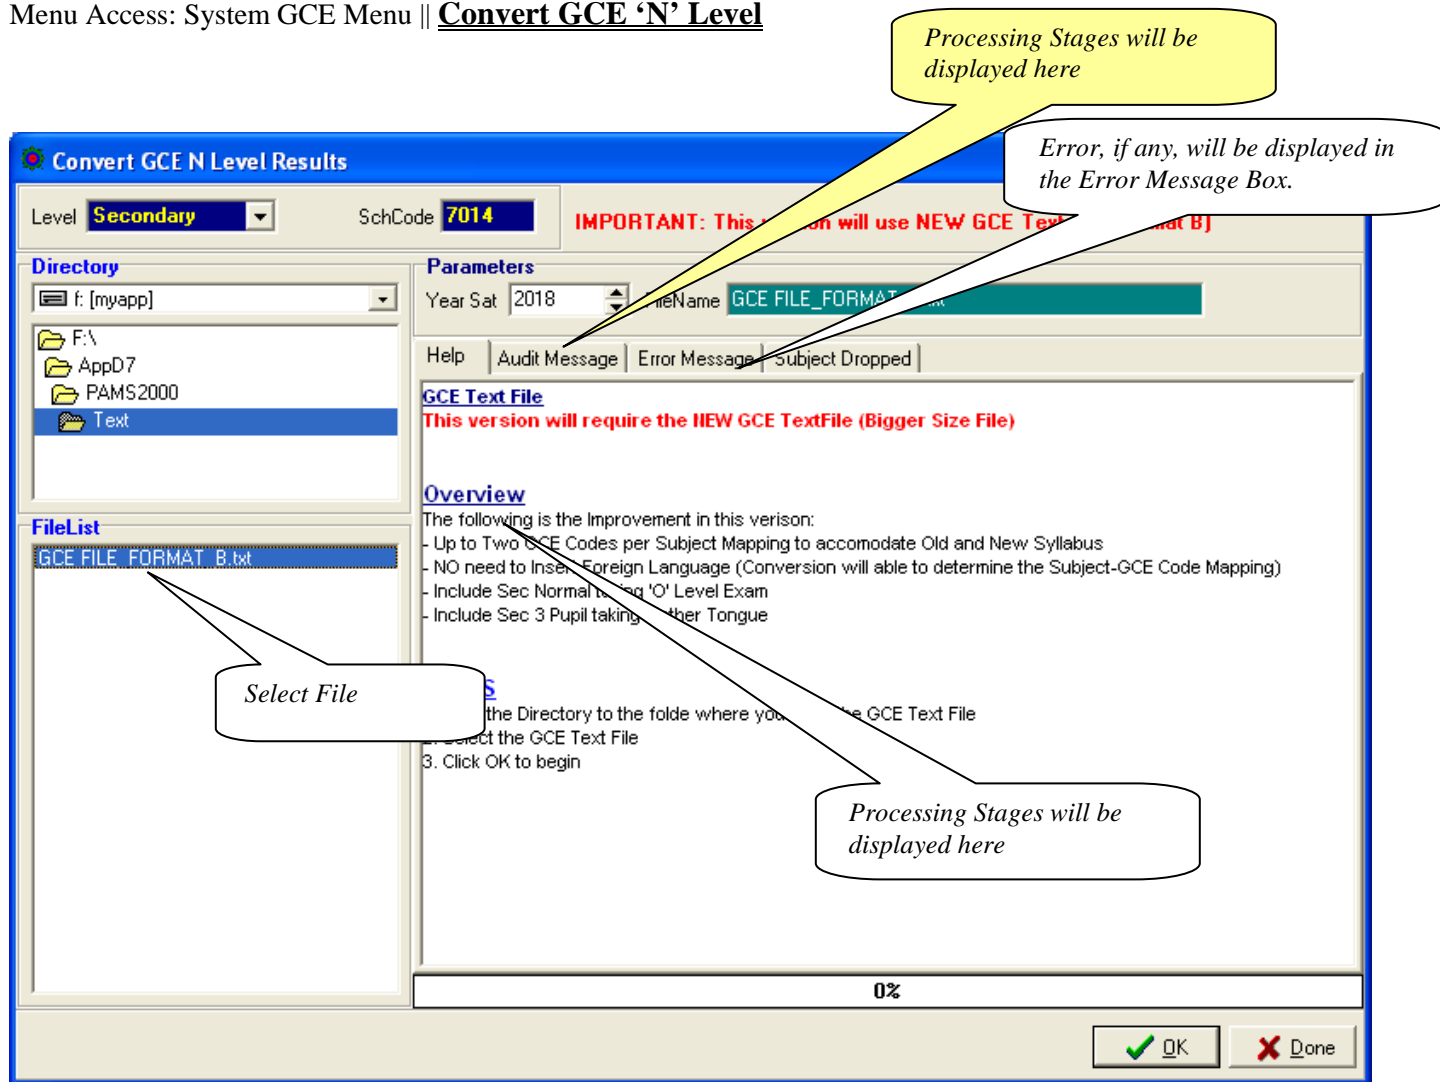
Menu Access: System GCE Menu || Convert GCE 'N' Level

Processing Stages will be displayed here

Error, if any, will be displayed in the Error Message Box.

Convert GCE N Level Results

Level Secondary

SchCode 7014

IMPORTANT: This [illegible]n will use NEW GCE Tex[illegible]at B]

Directory

f: [myapp]

F:\

AppD7

PAMS2000

Text

FileList

GCE FILE_FORMAT_B.txt

Parameters

Year Sat 2018

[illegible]leName GCE FILE_FORMAT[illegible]

Help

Audit Message

Error Message

Subject Dropped

GCE Text File

This version will require the NEW GCE TextFile (Bigger Size File)

Overview

The following is the Improvement in this verison:

- Up to Two GCE Codes per Subject Mapping to accomodate Old and New Syllabus

- NO need to Inse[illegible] Foreign Language (Conversion will able to determine the Subject-GCE Code Mapping)

- Include Sec Normal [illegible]g 'O' Level Exam

- Include Sec 3 Pupil taking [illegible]ther Tongue

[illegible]s

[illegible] the Directory to the folde where yo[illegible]e GCE Text File

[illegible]ect the GCE Text File

3. Click OK to begin

Select File

Processing Stages will be displayed here

0%

OK

Done